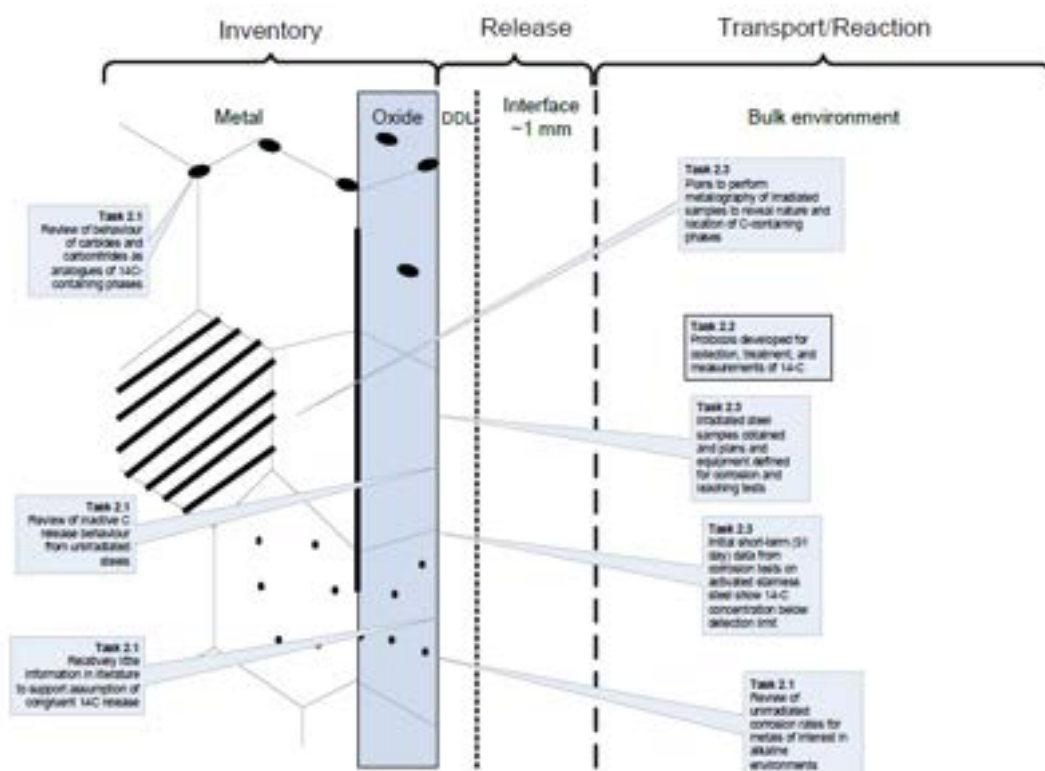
Inventory

Release

Transport/Reaction

Metal

Oxide

DDL

Interface ~1 mm

Bulk environment

Task 2.1
Review of behaviour of carbides and carbonitrides as analogues of 14C-containing phases

Task 2.3
Plans to perform metallography of irradiated samples to reveal nature and location of C-containing phases

Task 2.2
Protocols developed for collection, treatment, and measurements of 14-C

Task 2.3
Irradiated steel samples obtained and plans and equipment defined for corrosion and leaching tests

Task 2.1
Review of inactive C release behaviour from unirradiated steels

Task 2.3
Initial short-term (31 day) data from corrosion tests on activated stainless steel show 14-C concentration below detection limit

Task 2.1
Relatively little information in literature to support assumption of congruent 14C release

Task 2.1
Review of unirradiated corrosion rates for metals of interest in alkaline environments